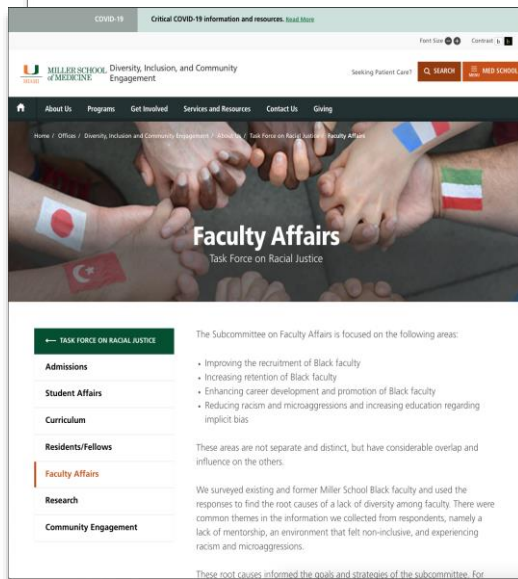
COVID-19 Critical COVID-19 information and resources. Read More

Font Size Contrast

U MIAMI MILLER SCHOOL of MEDICINE Diversity, Inclusion, and Community Engagement

Seeking Patient Care? SEARCH MED SCHOOL

About Us Programs Get Involved Services and Resources Contact Us Giving

Home / Offices / Diversity, Inclusion and Community Engagement / About Us / Task Force on Racial Justice / Faculty Affairs

Faculty Affairs

Task Force on Racial Justice

← TASK FORCE ON RACIAL JUSTICE

Admissions

Student Affairs

Curriculum

Residents/Fellows

Faculty Affairs

Research

Community Engagement

The Subcommittee on Faculty Affairs is focused on the following areas:

- Improving the recruitment of Black faculty
- Increasing retention of Black faculty
- Enhancing career development and promotion of Black faculty
- Reducing racism and microaggressions and increasing education regarding implicit bias

These areas are not separate and distinct, but have considerable overlap and influence on the others.

We surveyed existing and former Miller School Black faculty and used the responses to find the root causes of a lack of diversity among faculty. There were common themes in the information we collected from respondents, namely a lack of mentorship, an environment that felt non-inclusive, and experiencing racism and microaggressions.

These root causes informed the goals and strategies of the subcommittee. For